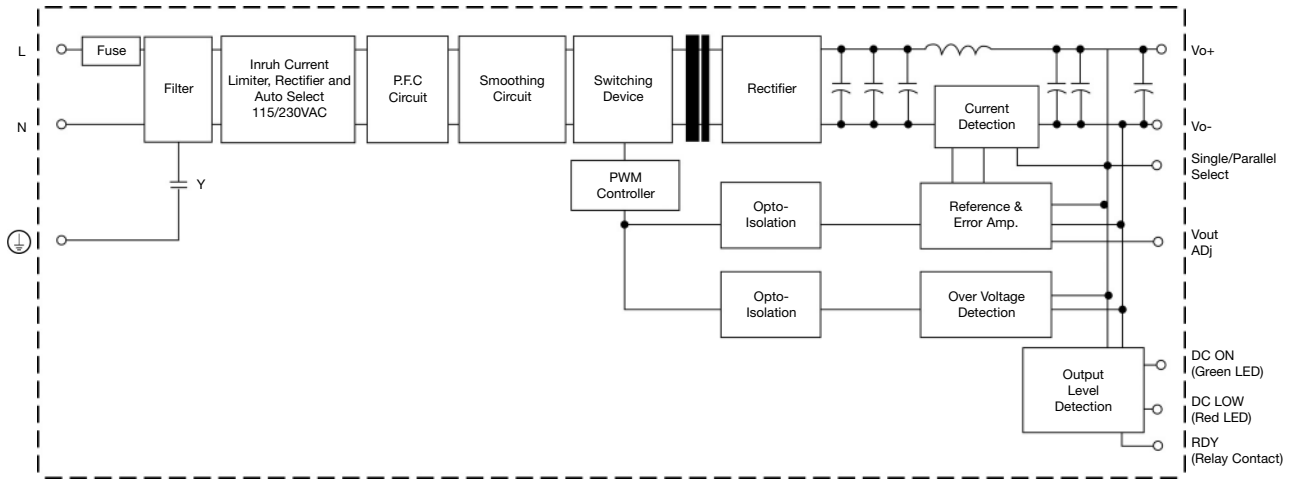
L

N

Fuse

Filter

Y

Inruh Current Limiter, Rectifier and Auto Select 115/230VAC

P.F.C Circuit

Smoothing Circuit

Switching Device

PWM Controller

Rectifier

Current Detection

Opto-Isolation

Reference & Error Amp.

Opto-Isolation

Over Voltage Detection

Output Level Detection

Vo+

Vo-

Single/Parallel Select

Vout ADj

DC ON (Green LED)

DC LOW (Red LED)

RDY (Relay Contact)